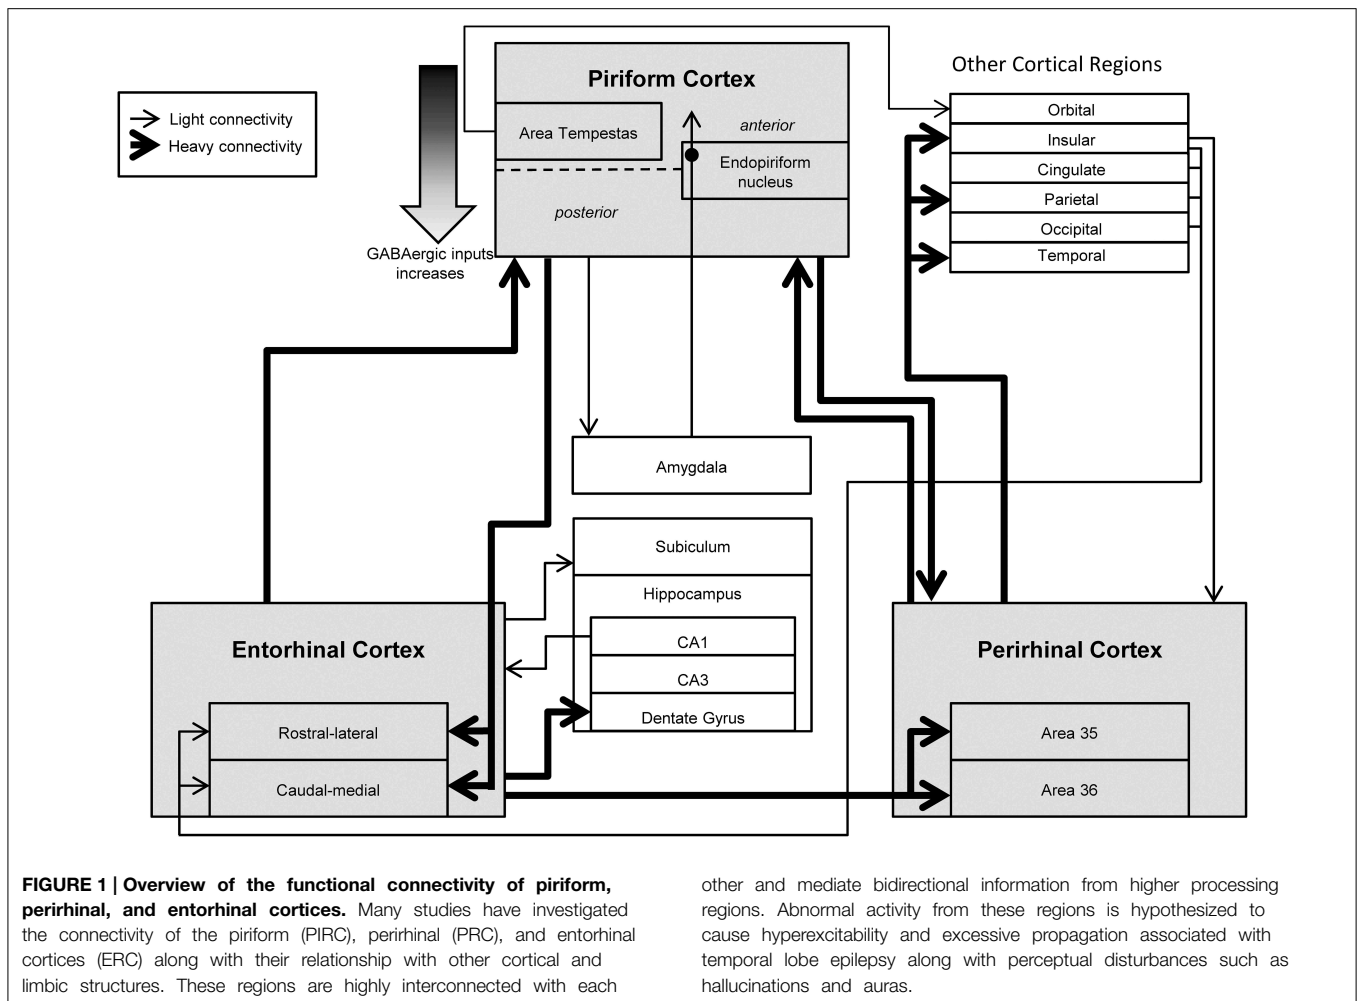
Light connectivity
Heavy connectivity

GABAergic inputs increases

Piriform Cortex
Area Tempestas
anterior
Endopiriform nucleus
posterior

Other Cortical Regions
Orbital
Insular
Cingulate
Parietal
Occipital
Temporal

Amygdala

Subiculum
Hippocampus
CA1
CA3
Dentate Gyrus

Entorhinal Cortex
Rostral-lateral
Caudal-medial

Perirhinal Cortex
Area 35
Area 36

**FIGURE 1 | Overview of the functional connectivity of piriform, perirhinal, and entorhinal cortices.** Many studies have investigated the connectivity of the piriform (PIRC), perirhinal (PRC), and entorhinal cortices (ERC) along with their relationship with other cortical and limbic structures. These regions are highly interconnected with each other and mediate bidirectional information from higher processing regions. Abnormal activity from these regions is hypothesized to cause hyperexcitability and excessive propagation associated with temporal lobe epilepsy along with perceptual disturbances such as hallucinations and auras.